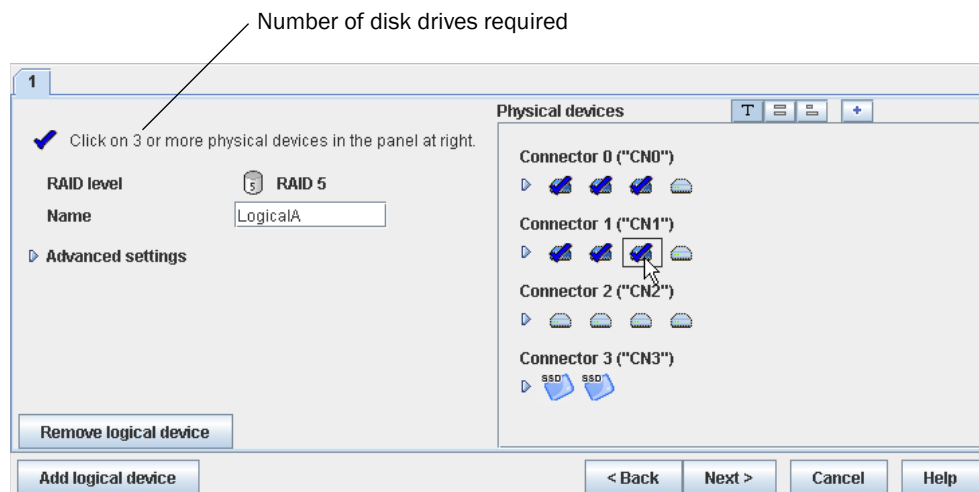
Number of disk drives required

1

Click on 3 or more physical devices in the panel at right.

RAID level 5 RAID 5

Name LogicalA

Advanced settings

Physical devices T

Connector 0 ("CN0")

Connector 1 ("CN1")

Connector 2 ("CN2")

Connector 3 ("CN3")

SSD SSD

Remove logical device

Add logical device

< Back Next > Cancel Help